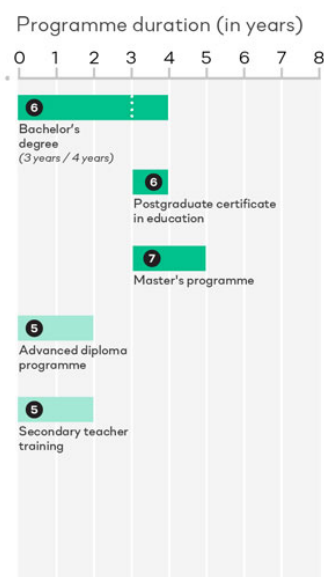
Programme duration (in years)

0 1 2 3 4 5 6 7 8

6
Bachelor's degree
(3 years / 4 years)

6
Postgraduate certificate in education

7
Master's programme

5
Advanced diploma programme

5
Secondary teacher training